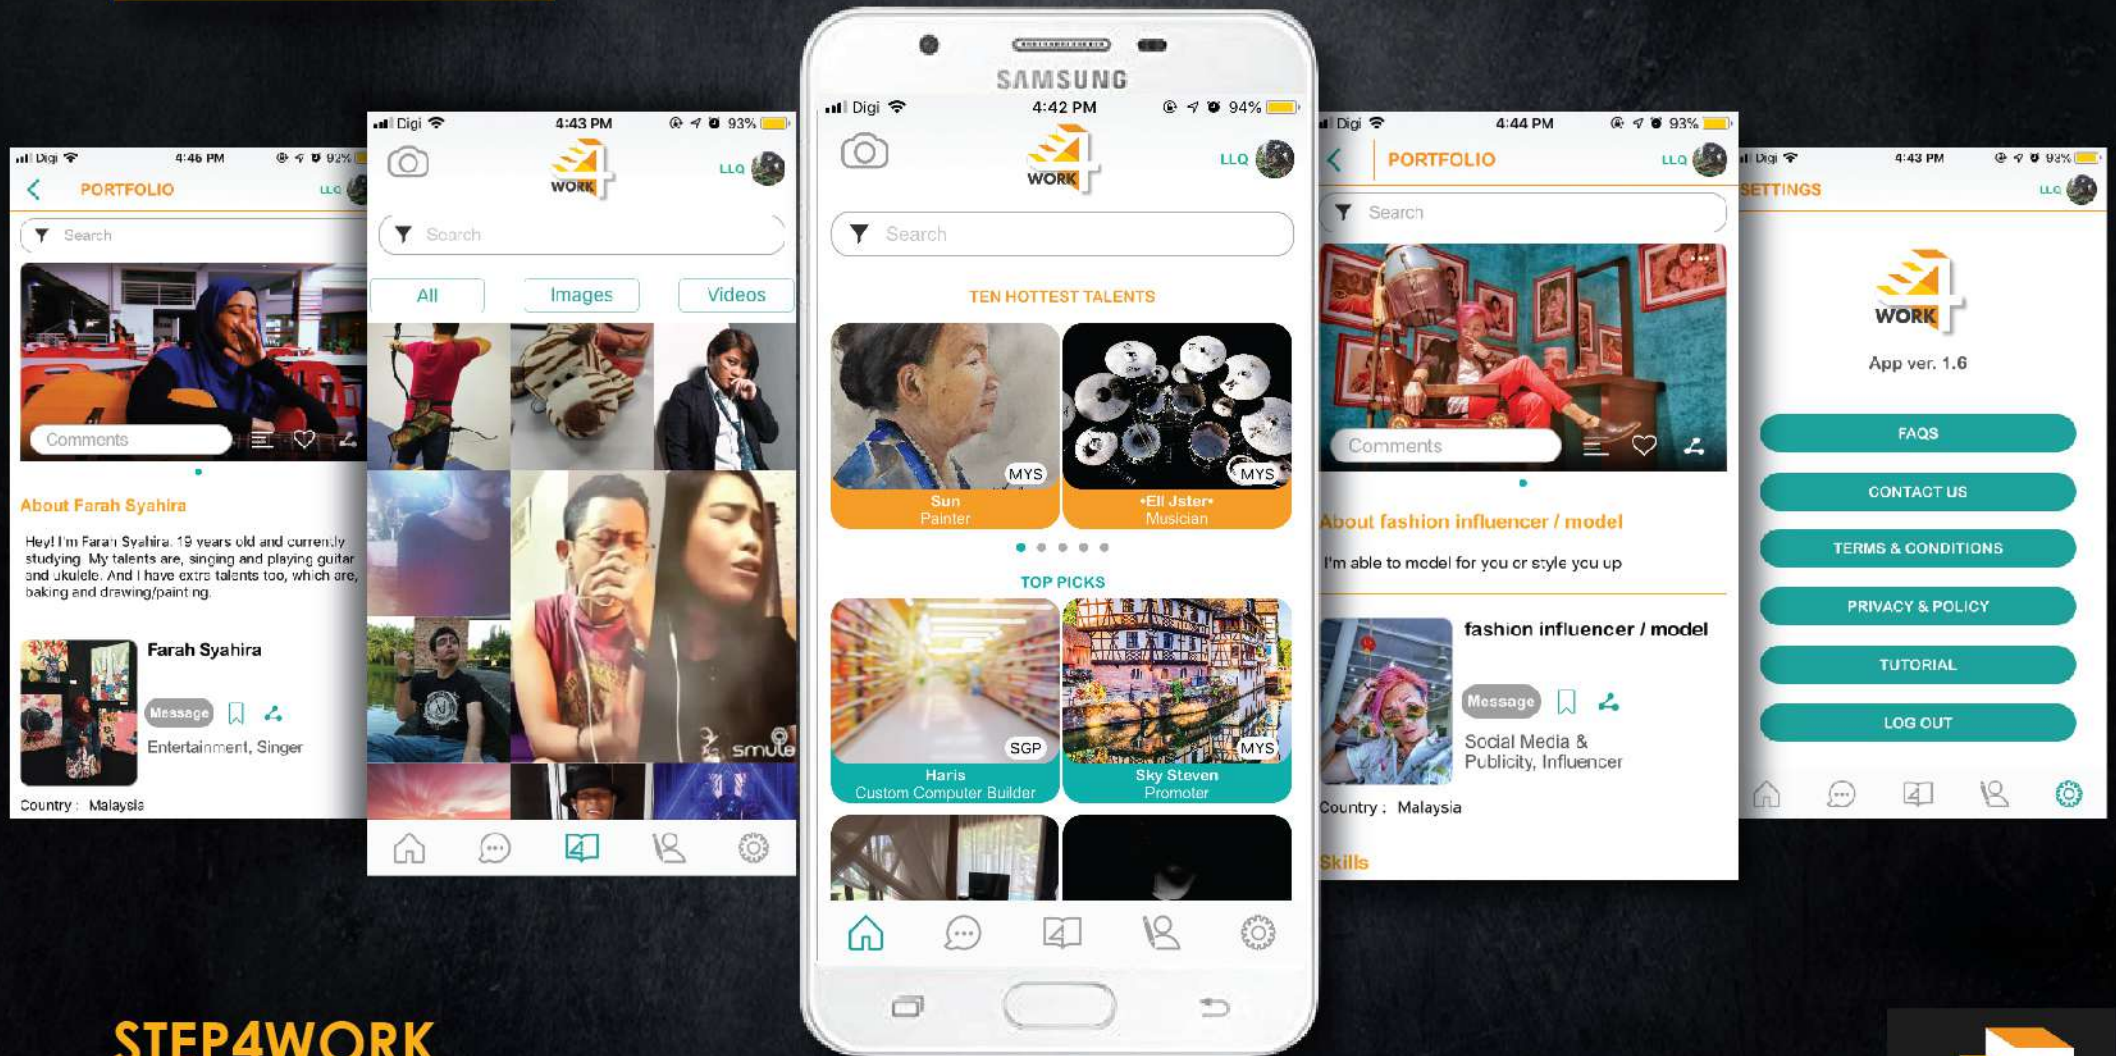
Digi 4:46 PM 92%
PORTFOLIO
LLQ
Search
Comments
About Farah Syahira
Hey! I'm Farah Syahira. 19 years old and currently studying. My talents are, singing and playing guitar and ukulele. And I have extra talents too, which are, baking and drawing/painting.
Farah Syahira
Message
Entertainment, Singer
Country : Malaysia

Digi 4:43 PM 93%
WORK
LLQ
Search
All
Images
Videos
smule

SAMSUNG
Digi 4:42 PM 94%
WORK
LLQ
Search
TEN HOTTEST TALENTS
MYS
Sun
Painter
MYS
•Ell Jster•
Musician
TOP PICKS
SGP
Haris
Custom Computer Builder
MYS
Sky Steven
Promoter

Digi 4:44 PM 93%
PORTFOLIO
LLQ
Search
Comments
About fashion influencer / model
I'm able to model for you or style you up
fashion influencer / model
Message
Social Media & Publicity, Influencer
Country : Malaysia
Skills

Digi 4:43 PM 93%
SETTINGS
LLQ
WORK
App ver. 1.6
FAQS
CONTACT US
TERMS & CONDITIONS
PRIVACY & POLICY
TUTORIAL
LOG OUT

STEP4WORK